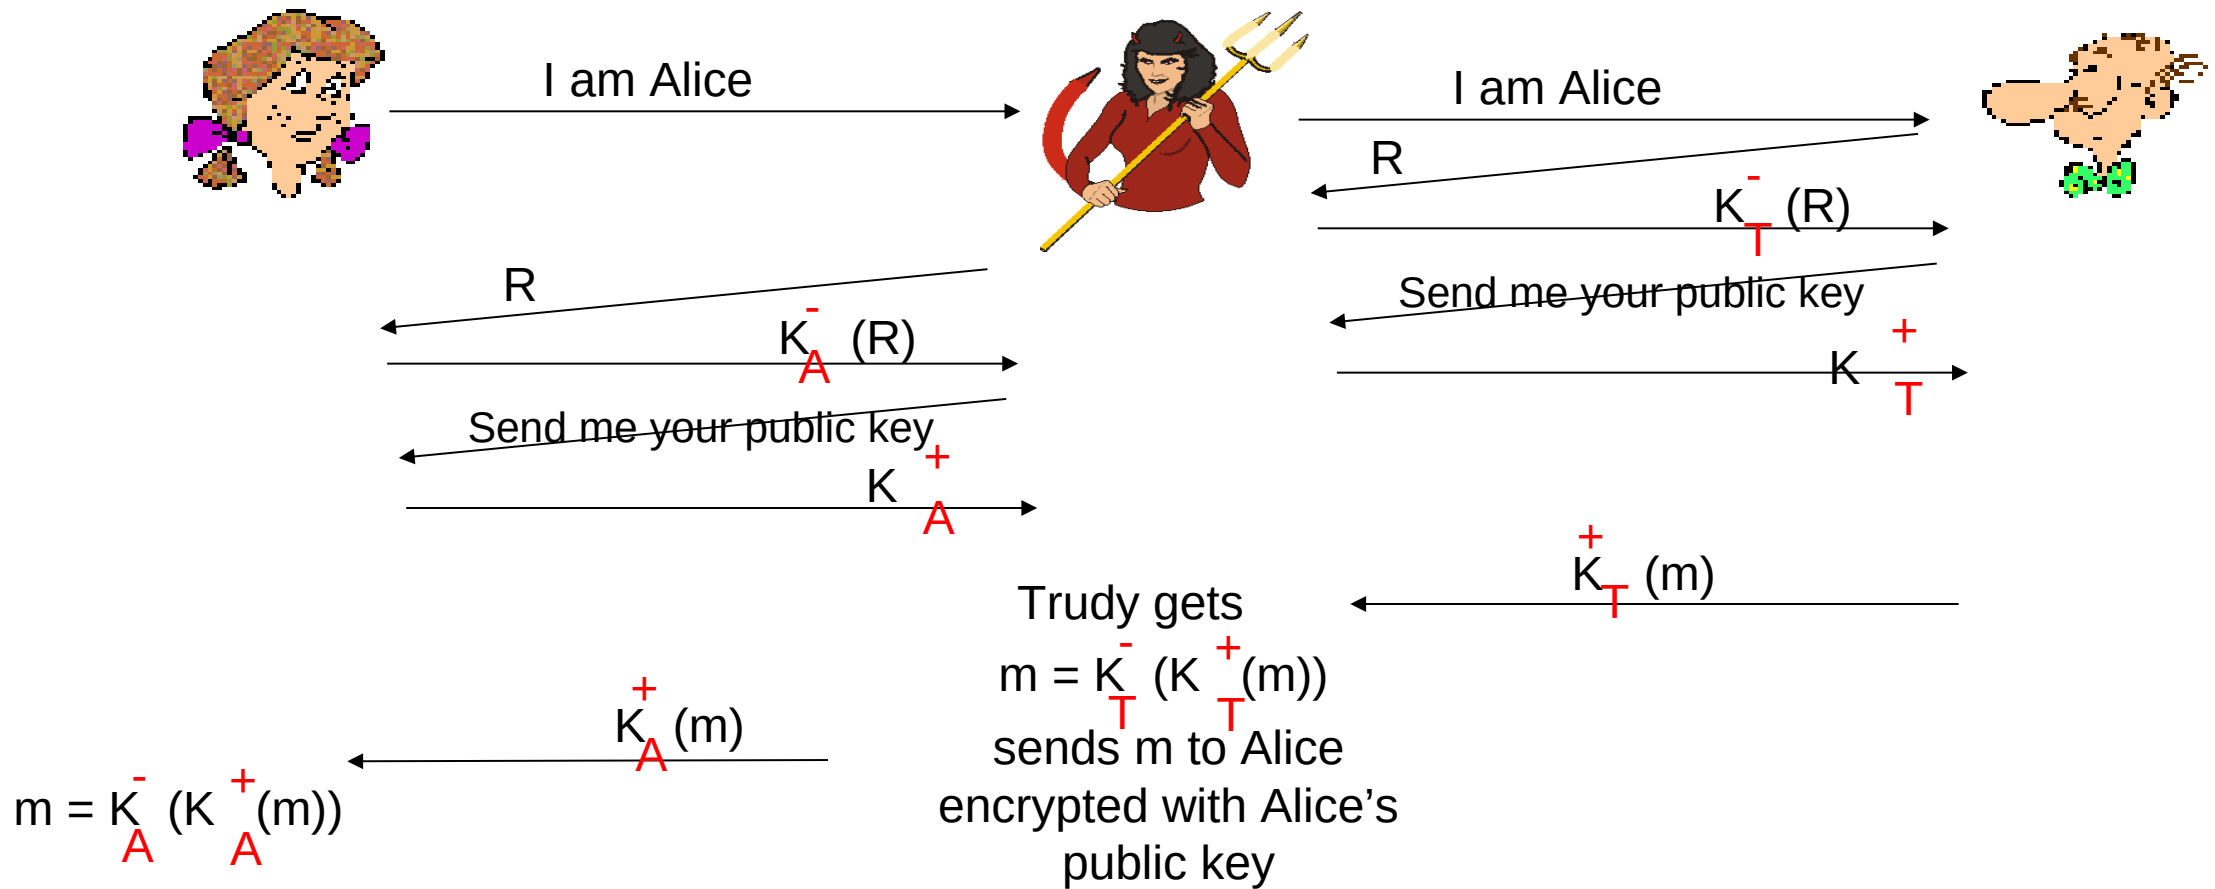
I am Alice

I am Alice

R

$K_T^-(R)$

R

Send me your public key

$K_A^-(R)$

$K_T^+$

Send me your public key

$K_A^+$

$K_T^+(m)$

Trudy gets

$m = K_T^-(K_T^+(m))$

sends m to Alice encrypted with Alice's public key

$K_A^+(m)$

$m = K_A^-(K_A^+(m))$